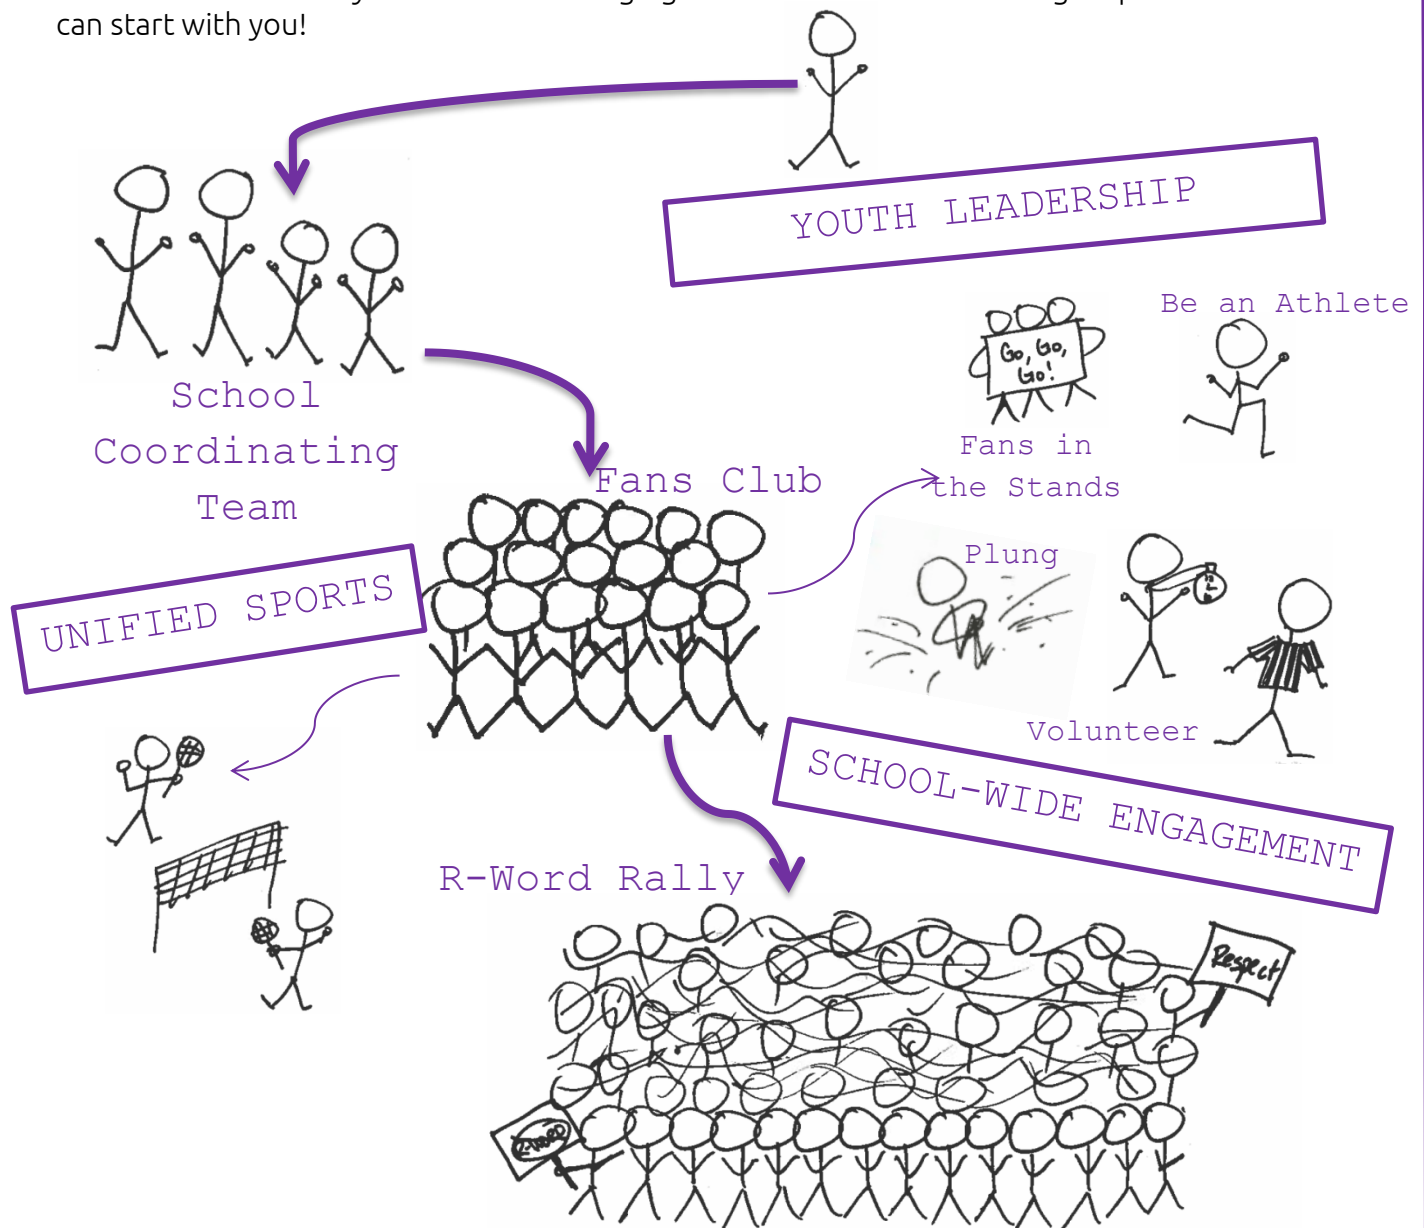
can start with you!

YOUTH LEADERSHIP

School Coordinating Team

Be an Athlete

Go, Go, Go!

Fans in the Stands

Fans Club

Plung

UNIFIED SPORTS

Volunteer

SCHOOL-WIDE ENGAGEMENT

R-Word Rally

Respect

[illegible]